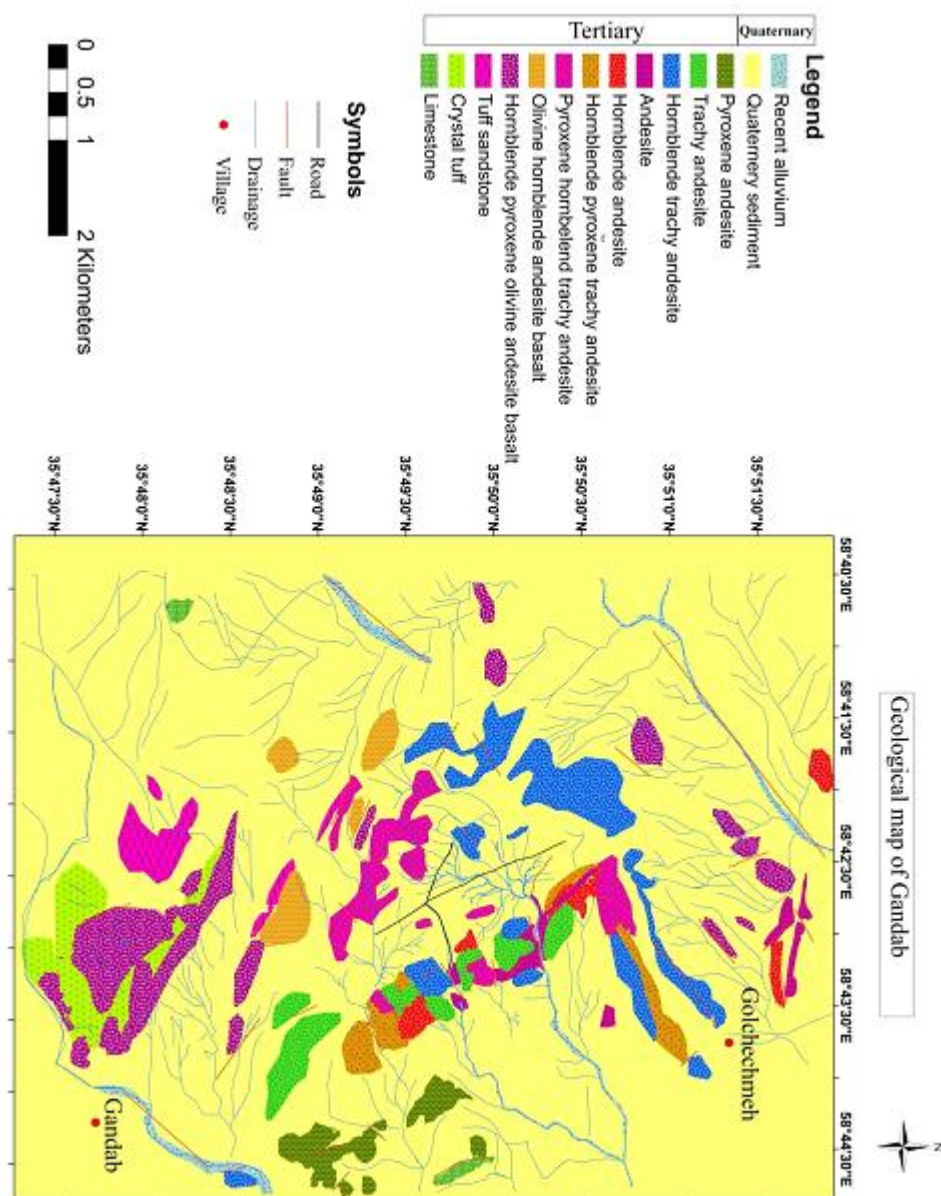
Geological map of Gandab

Legend
Quaternary
Recent alluvium
Quaternary sediment
Tertiary
Pyroxene andesite
Trachy andesite
Hornblende trachy andesite
Andesite
Hornblende andesite
Hornblende pyroxene trachy andesite
Pyroxene hornbelend trachy andesite
Olivine hornblende andesite basalt
Hornblende pyroxene olivine andesite basalt
Tuff sandstone
Crystal tuff
Limestone

Symbols
Road
Fault
Drainage
Village

0 0.5 1 2 Kilometers

35°51'30"N
35°51'0"N
35°50'30"N
35°50'0"N
35°49'30"N
35°49'0"N
35°48'30"N
35°48'0"N
35°47'30"N

58°40'30"E
58°41'30"E
58°42'30"E
58°43'30"E
58°44'30"E

Golchechmeh
Gandab

N